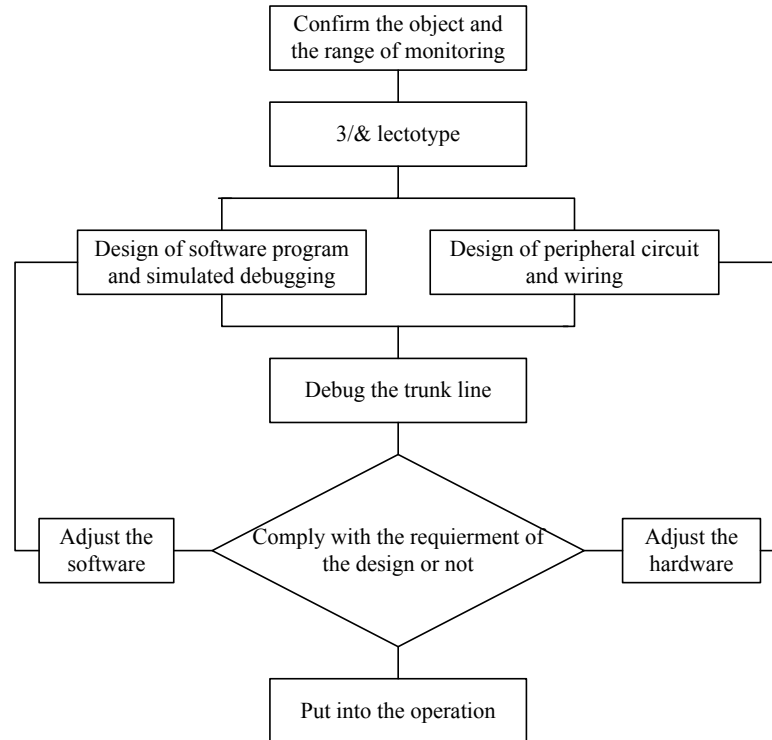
Confirm the object and the range of monitoring

3/& lectotype

Design of software program and simulated debugging

Design of peripheral circuit and wiring

Debug the trunk line

Adjust the software

Comply with the requierment of the design or not

Adjust the hardware

Put into the operation